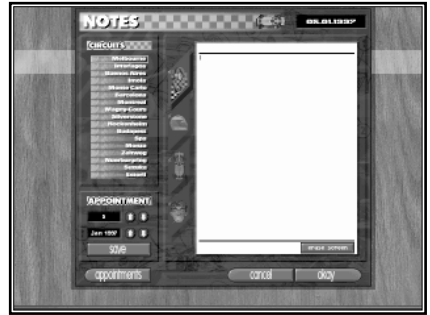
NOTES

01.01.1997

CIRCUITS

Melbourne
Interlagos
Buenos Aires
Imola
Monte Carlo
Barcelona
Montreal
Magny-Cours
Silverstone
Hockenheim
Budapest
Spa
Monza
Jerez
Nurburgring
Suzuka
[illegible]

APPOINTMENT

1

Jan 1997

save

erase screen

appointments

cancel

okay